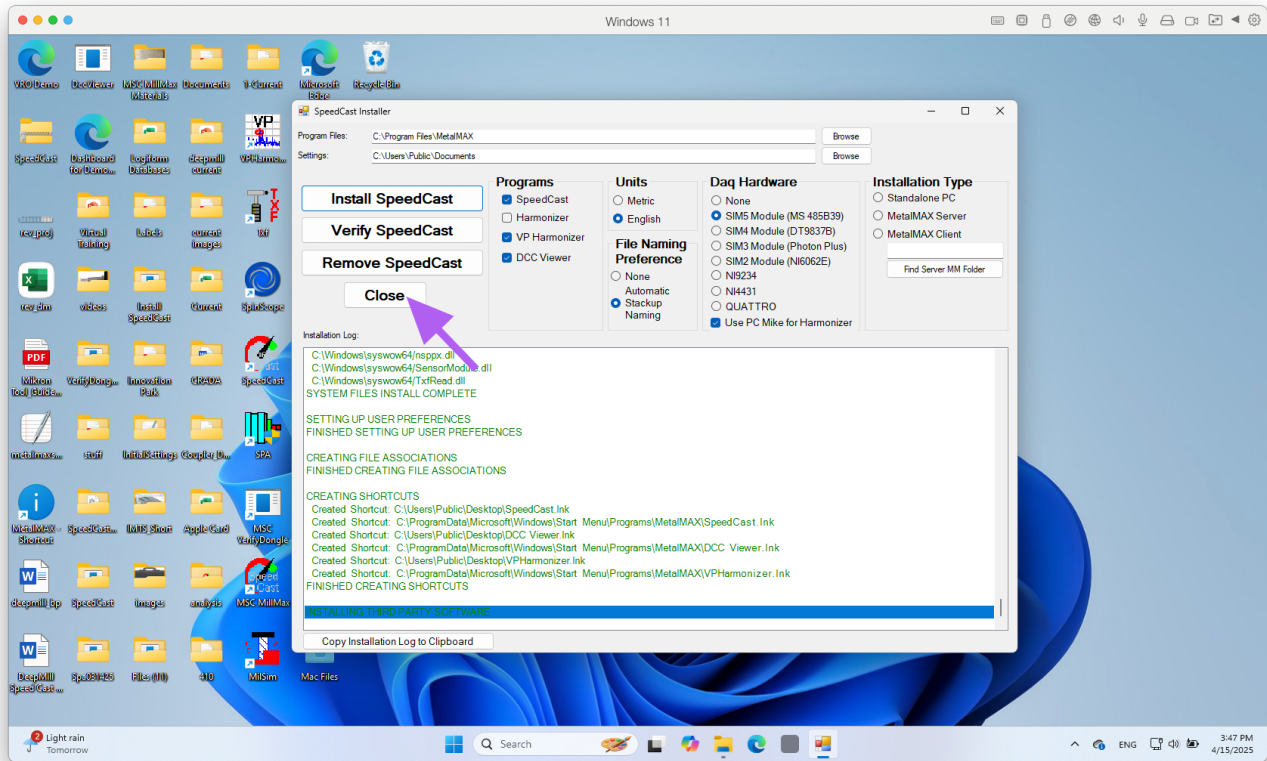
Windows 11

VRU Demo
DocViewer
MSC MillMax Materials
Documents
1-Current
Microsoft Edge
Recycle Bin

SpeedCast
Dashboard for Demo...
Log form Databases
deepmill current
VPHarmo...

rev.proj
Virtual Training
Labels
current images
txf

rev.dim
videos
Install SpeedCast
Current
SpinScope

Mikron Tool Guide...
VerifyDong...
Innovation Park
GRADA
SpeedCast

metalmax...
stuff
InitialSettings
Coupler Di...
SPA

MetalMAX - Shortcut
SpeedCast...
IMTS Short
Apple Card
MSC VerifyDongle

deepmill bp
SpeedCast
images
analysis
MSC MillMax

DeepMill Speed Cast...
Spc031425
Files (III)
410
MilSim
Mac Files

SpeedCast Installer

Program Files: C:\Program Files\MetalMAX Browse
Settings: C:\Users\Public\Documents Browse

Install SpeedCast
Verify SpeedCast
Remove SpeedCast
Close

Programs
SpeedCast
Harmonizer
VP Harmonizer
DCC Viewer

Units
Metric
English

File Naming Preference
None
Automatic Stackup Naming

Daq Hardware
None
SIM5 Module (MS 485B39)
SIM4 Module (DT9837B)
SIM3 Module (Photon Plus)
SIM2 Module (NI6062E)
NI9234
NI4431
QUATTRO
Use PC Mike for Harmonizer

Installation Type
Standalone PC
MetalMAX Server
MetalMAX Client
Find Server MM Folder

Installation Log:
C:\Windows\syswow64\nsppx.dll
C:\Windows\syswow64\SensorModule.dll
C:\Windows\syswow64\TxfRead.dll
SYSTEM FILES INSTALL COMPLETE

SETTING UP USER PREFERENCES
FINISHED SETTING UP USER PREFERENCES

CREATING FILE ASSOCIATIONS
FINISHED CREATING FILE ASSOCIATIONS

CREATING SHORTCUTS
Created Shortcut: C:\Users\Public\Desktop\SpeedCast.lnk
Created Shortcut: C:\ProgramData\Microsoft\Windows\Start Menu\Programs\MetalMAX\SpeedCast.lnk
Created Shortcut: C:\Users\Public\Desktop\DCC Viewer.lnk
Created Shortcut: C:\ProgramData\Microsoft\Windows\Start Menu\Programs\MetalMAX\DCC Viewer.lnk
Created Shortcut: C:\Users\Public\Desktop\VPHarmonizer.lnk
Created Shortcut: C:\ProgramData\Microsoft\Windows\Start Menu\Programs\MetalMAX\VPHarmonizer.lnk
FINISHED CREATING SHORTCUTS
INSTALLING THIRD PARTY SOFTWARE

Copy Installation Log to Clipboard

2 Light rain Tomorrow
Search
ENG
3:47 PM 4/15/2025